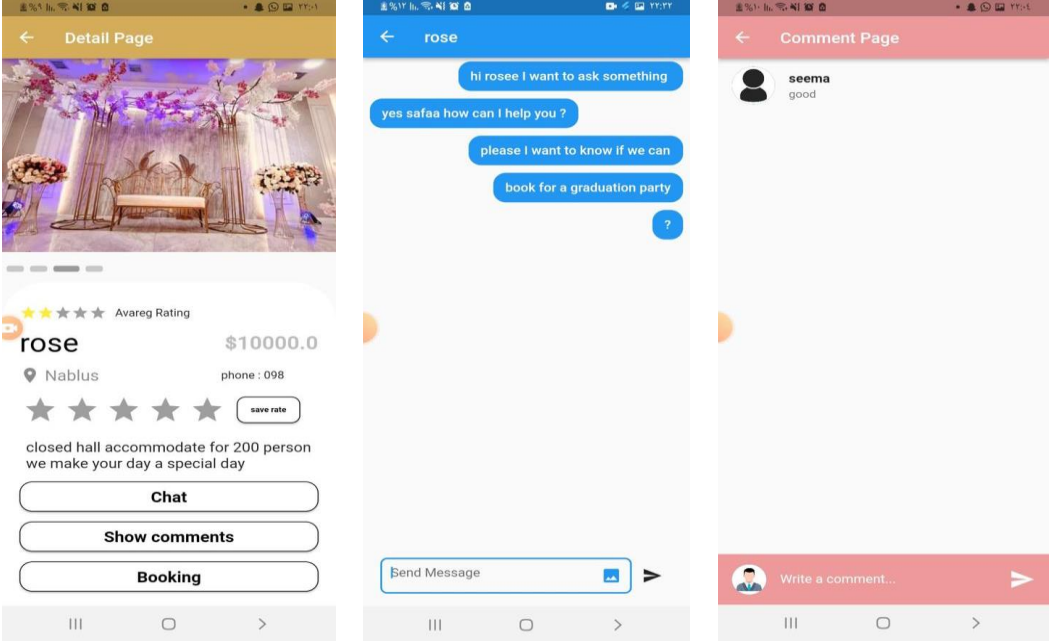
Detail Page

Avareg Rating

rose

$10000.0

Nablus

phone : 098

save rate

closed hall accommodate for 200 person we make your day a special day

Chat

Show comments

Booking

rose

hi rosee I want to ask something

yes safaa how can I help you ?

please I want to know if we can

book for a graduation party

?

Send Message

Comment Page

seema

good

Write a comment...